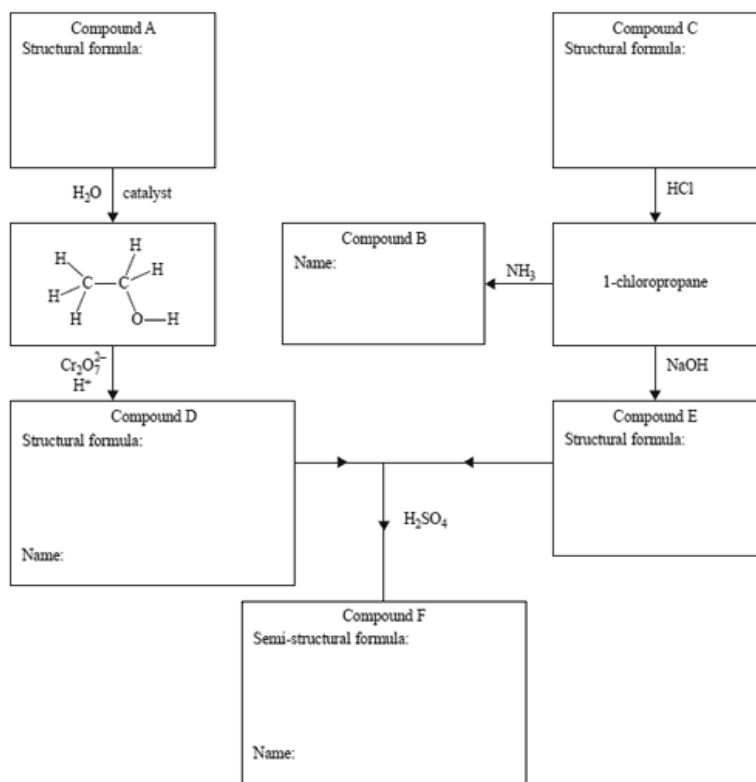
Compound A
Structural formula:

$H_2O$ catalyst

H H H C C H H H O H

$Cr_2O_7^{2-}$
$H^+$

Compound D
Structural formula:

Name:

Compound C
Structural formula:

HCl

Compound B
Name:

$NH_3$

1-chloropropane

NaOH

Compound E
Structural formula:

$H_2SO_4$

Compound F
Semi-structural formula:

Name: